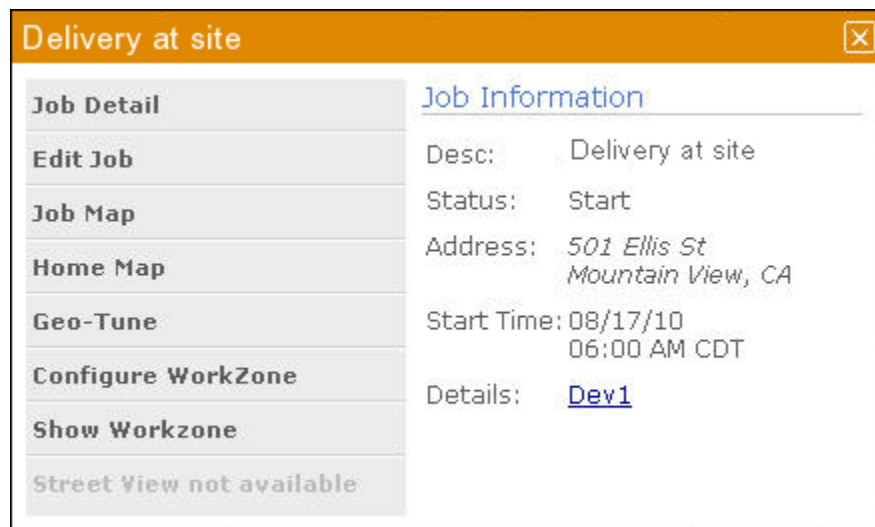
Delivery at site

Job Detail
Edit Job
Job Map
Home Map
Geo-Tune
Configure WorkZone
Show Workzone
Street View not available

Job Information

Desc: Delivery at site
Status: Start
Address: 501 Ellis St
Mountain View, CA
Start Time: 08/17/10
06:00 AM CDT
Details: Dev1